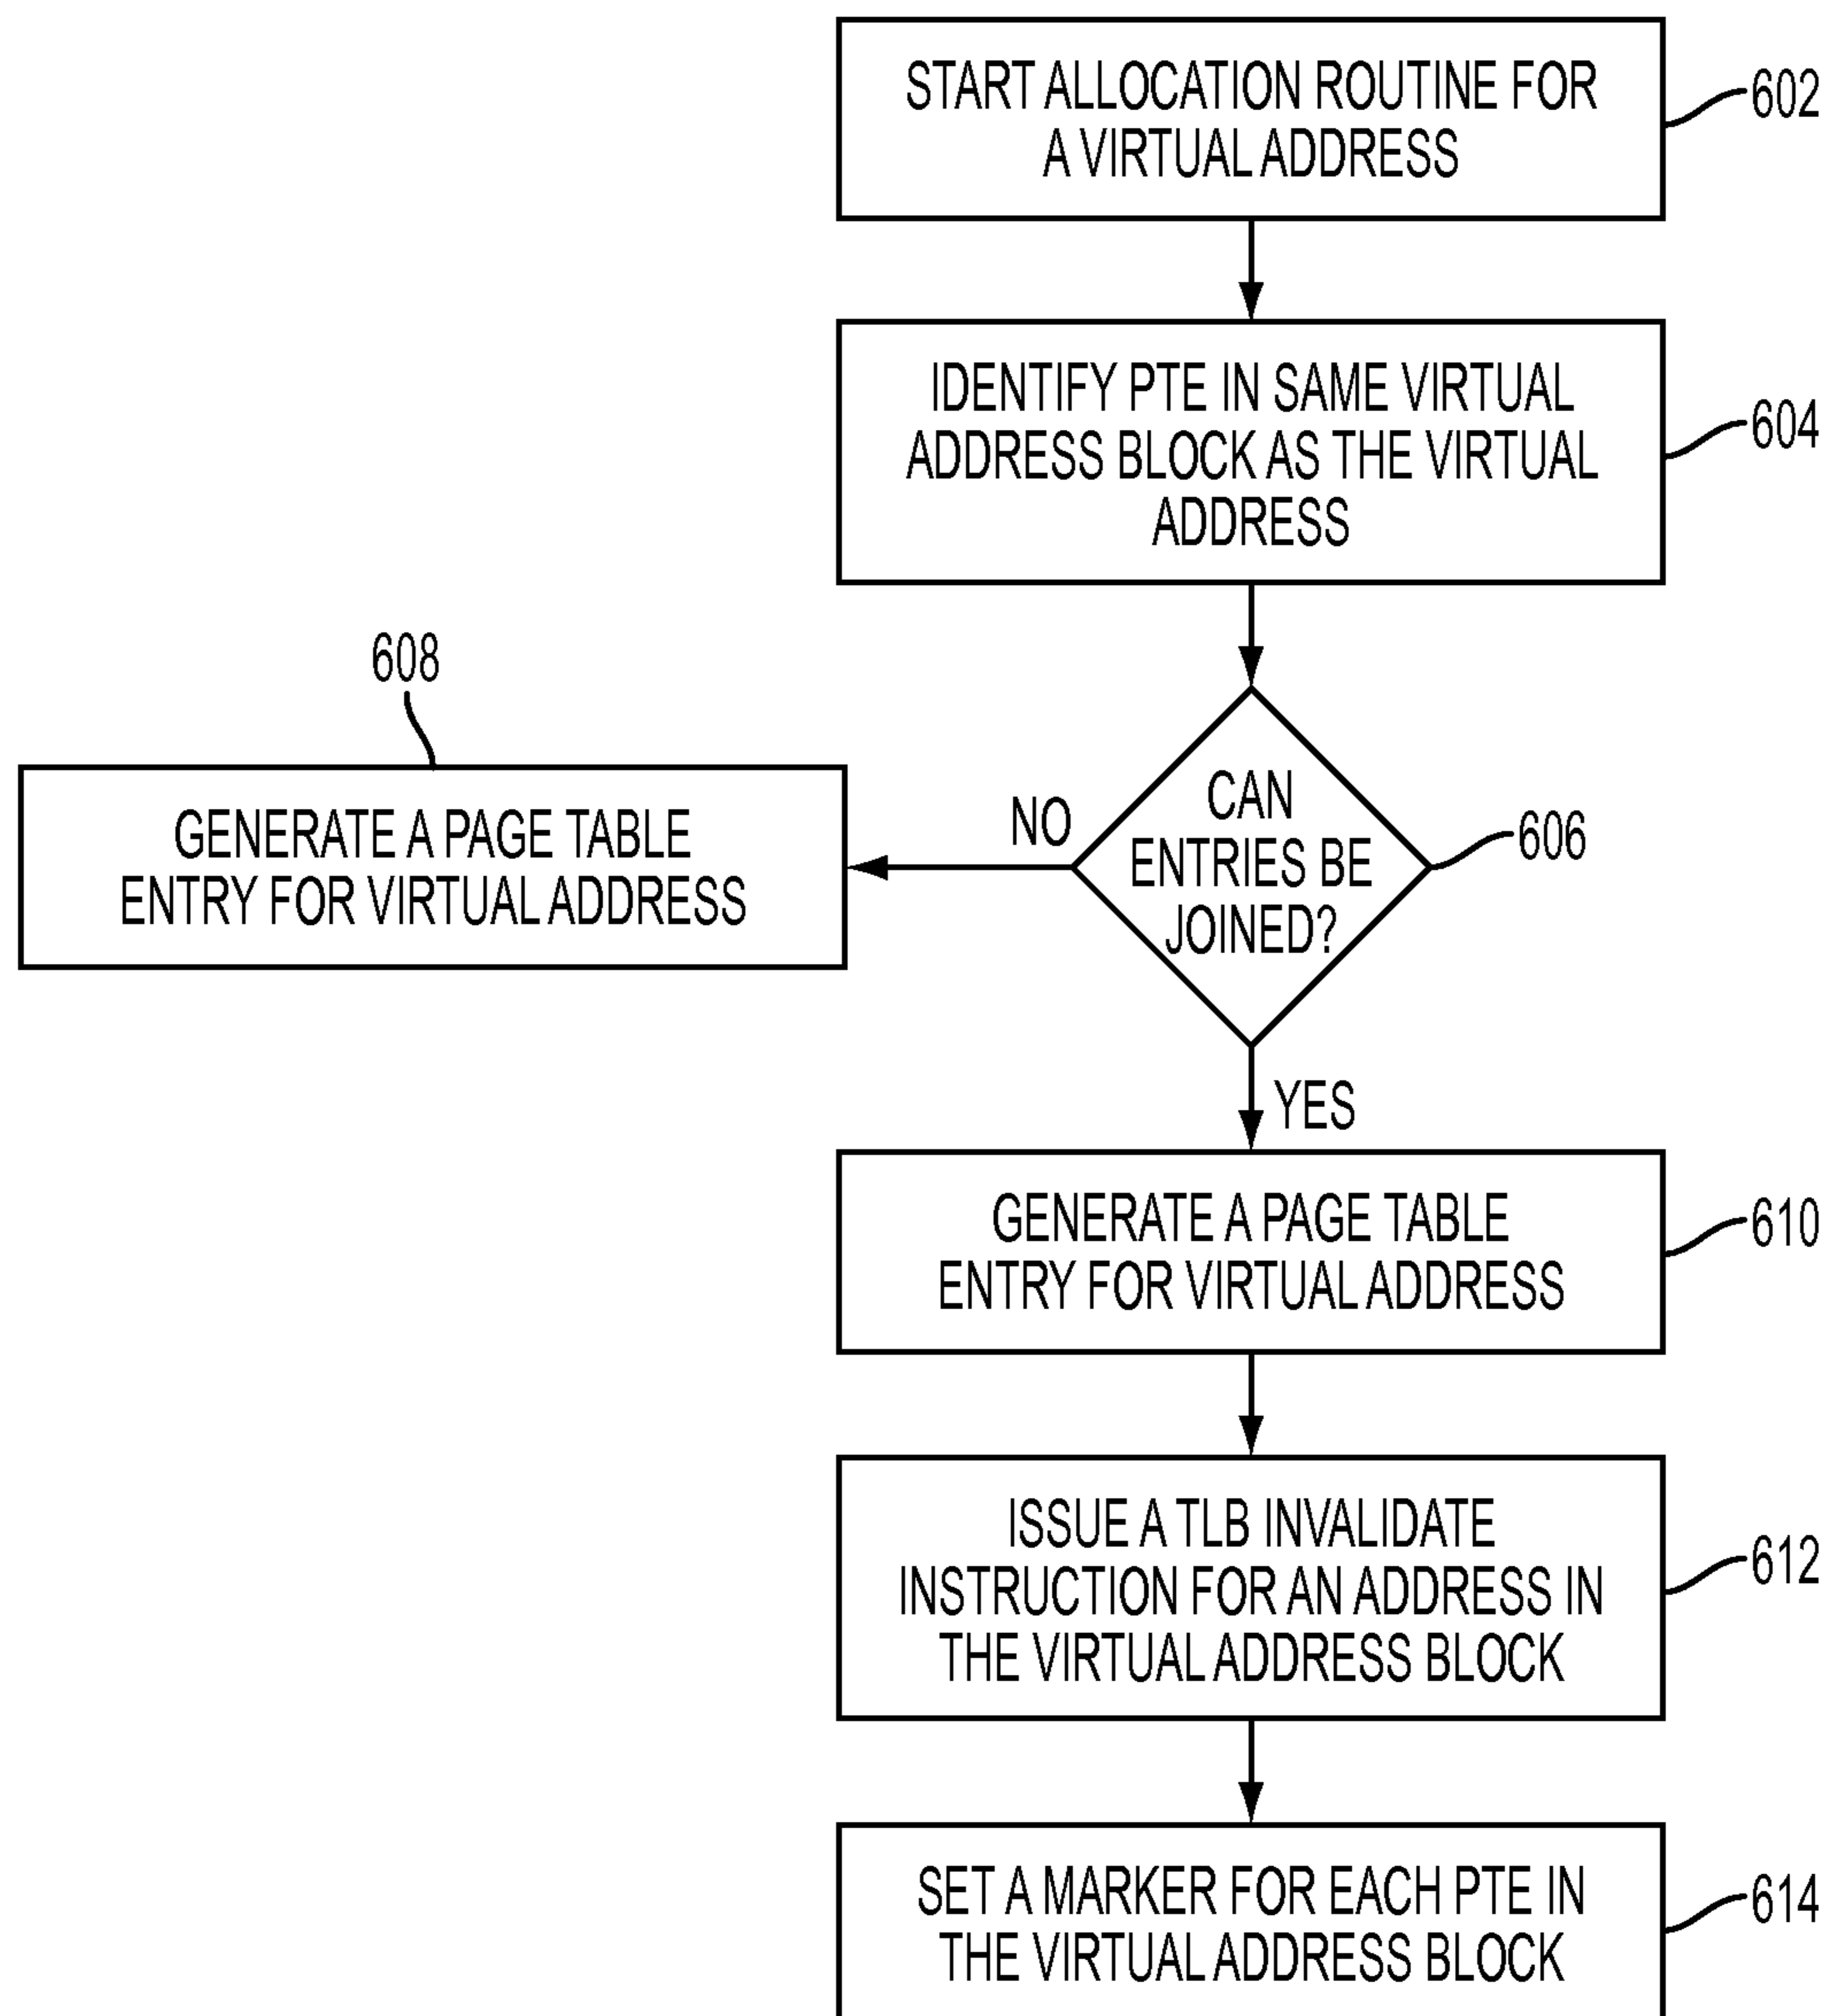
START ALLOCATION ROUTINE FOR A VIRTUAL ADDRESS

602

IDENTIFY PTE IN SAME VIRTUAL ADDRESS BLOCK AS THE VIRTUAL ADDRESS

604

608

GENERATE A PAGE TABLE ENTRY FOR VIRTUAL ADDRESS

NO

CAN ENTRIES BE JOINED?

606

YES

GENERATE A PAGE TABLE ENTRY FOR VIRTUAL ADDRESS

610

ISSUE A TLB INVALIDATE INSTRUCTION FOR AN ADDRESS IN THE VIRTUAL ADDRESS BLOCK

612

SET A MARKER FOR EACH PTE IN THE VIRTUAL ADDRESS BLOCK

614